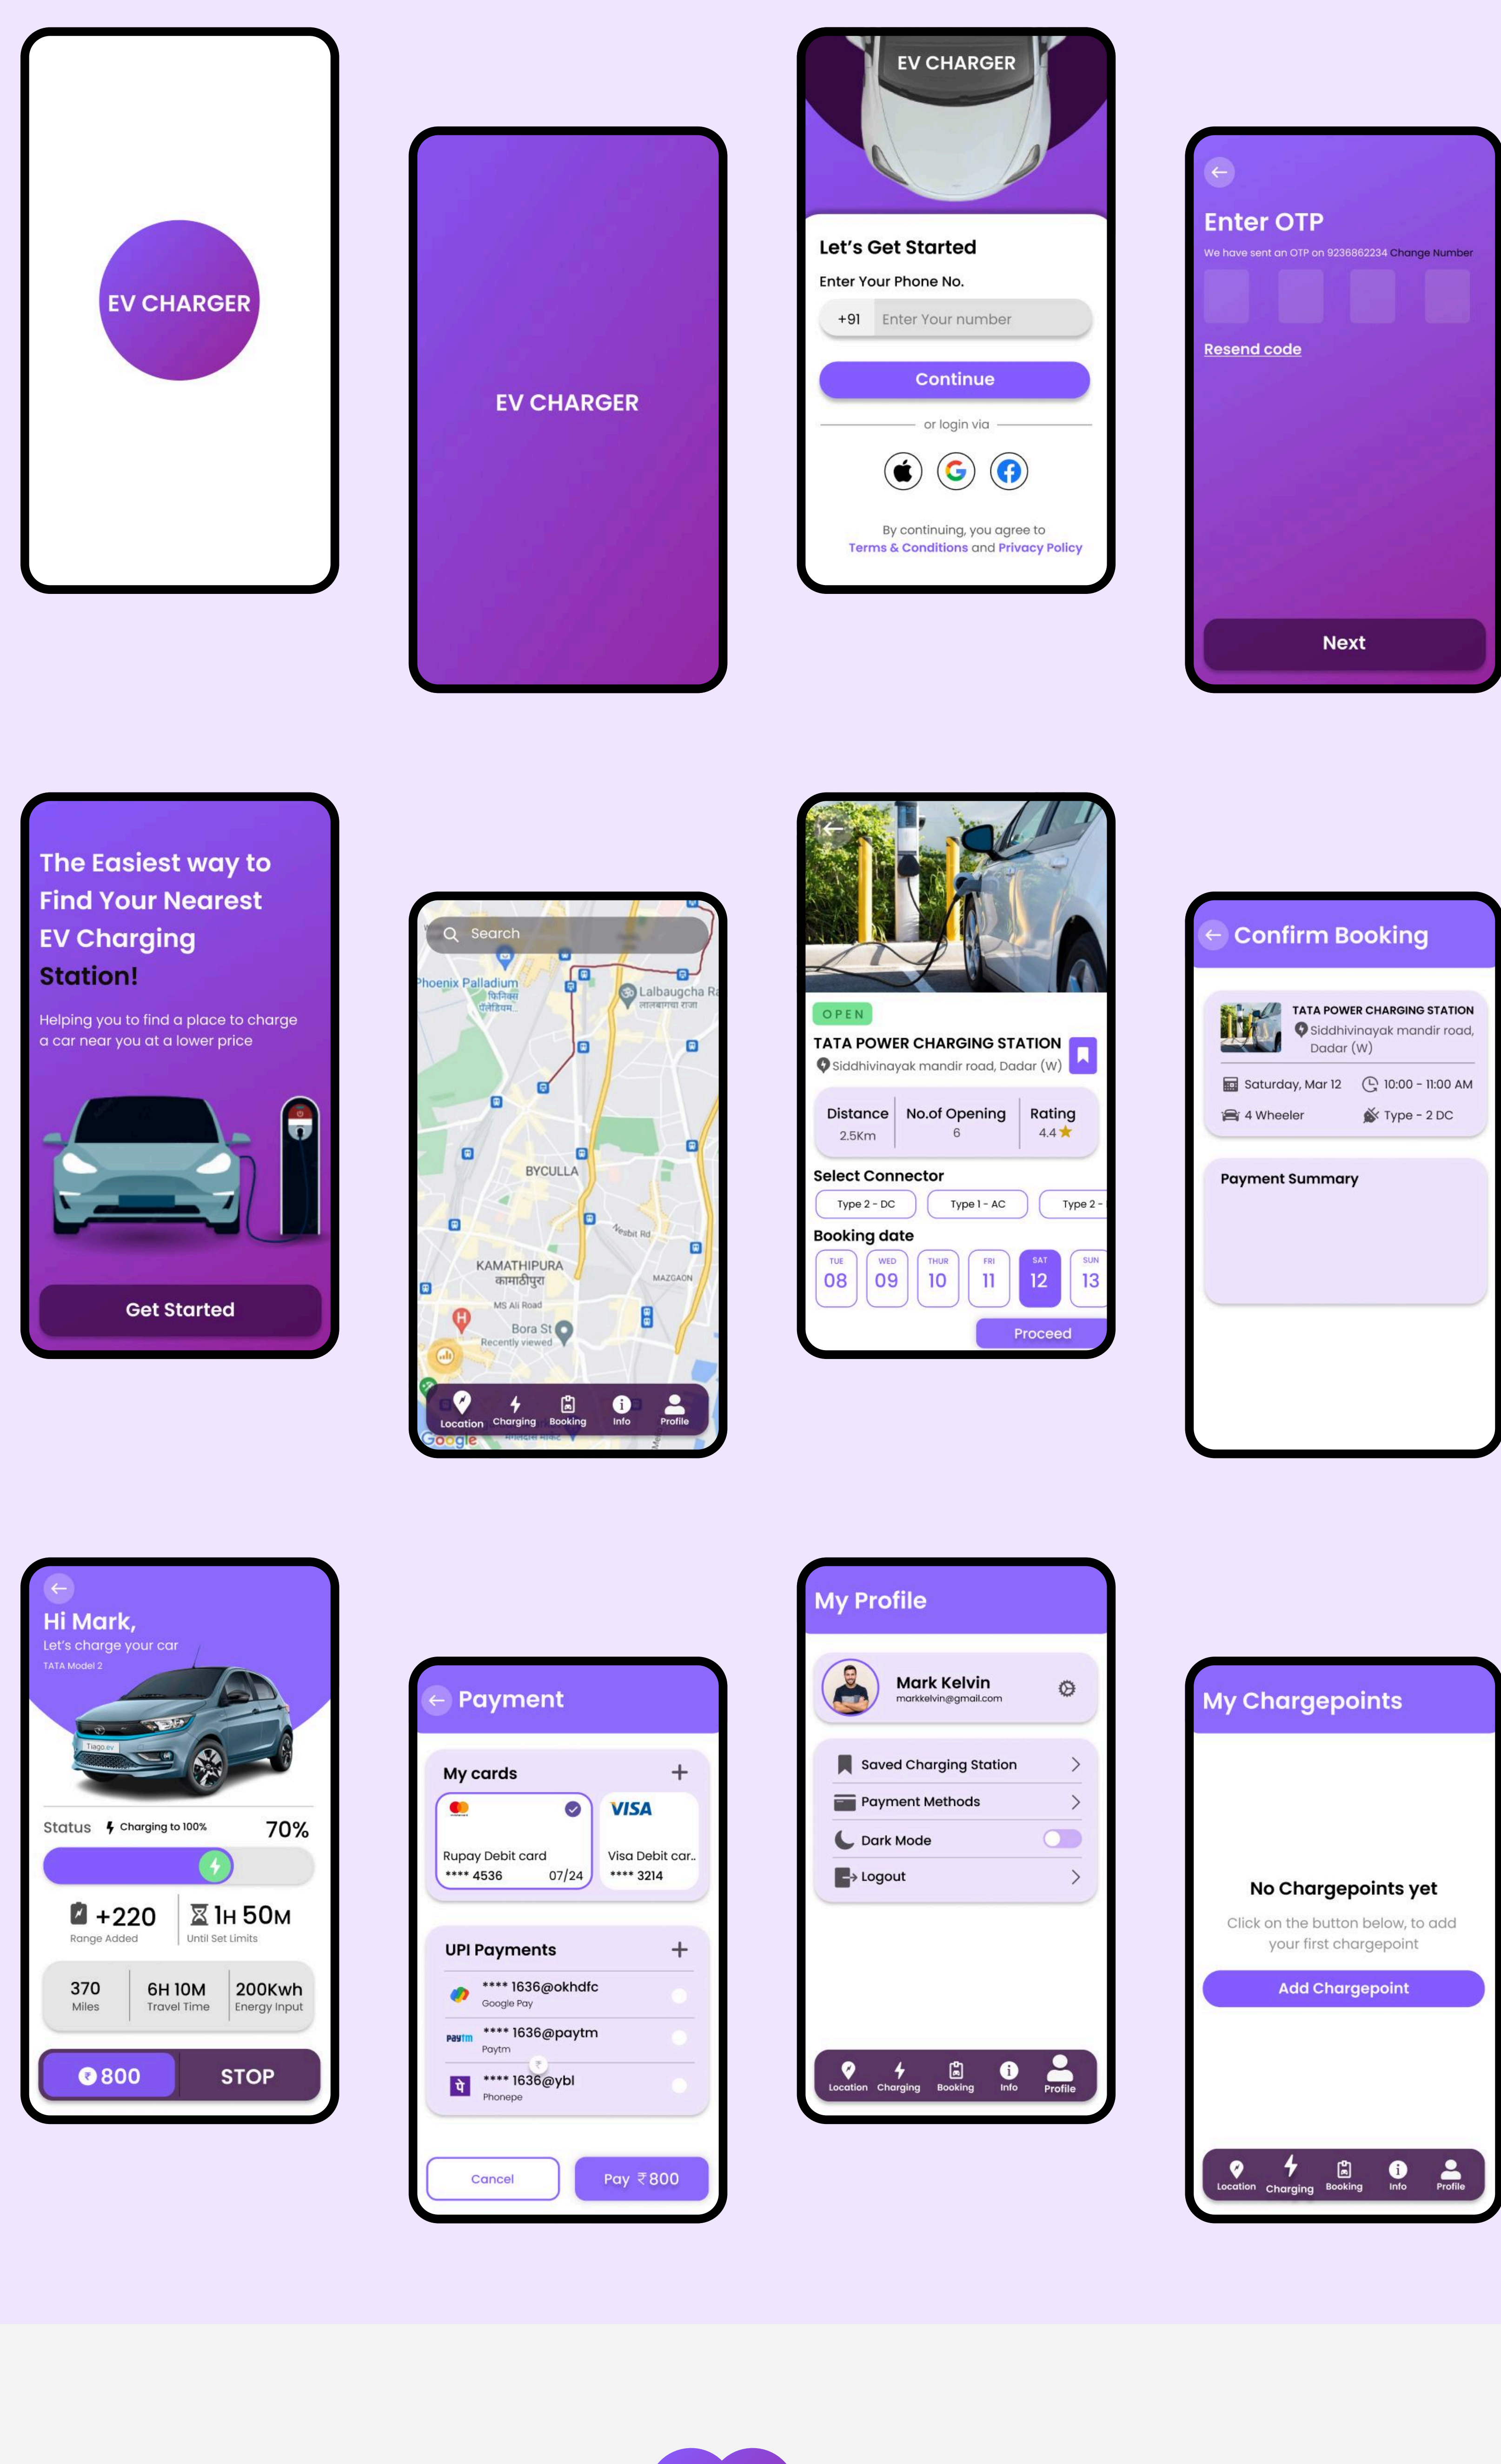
EV CHARGER

EV CHARGER

EV CHARGER

Let's Get Started

Enter Your Phone No.

+91 Enter Your number

Continue

or login via

By continuing, you agree to Terms & Conditions and Privacy Policy

Enter OTP

We have sent an OTP on 9236862234 Change Number

Resend code

Next

The Easiest way to Find Your Nearest EV Charging Station!

Helping you to find a place to charge a car near you at a lower price

Get Started

Search

Phoenix Palladium

Lalbaugcha Ra

BYCULLA

KAMATHIPURA कामाठीपुरा

MS Ali Road

Bora St Recently viewed

MAZGAON

Nesbit Rd

Location Charging Booking Info Profile

Google

OPEN

TATA POWER CHARGING STATION

Siddhivinayak mandir road, Dadar (W)

Distance 2.5Km | No.of Opening 6 | Rating 4.4

Select Connector

Type 2 - DC Type 1 - AC Type 2 -

Booking date

TUE 08 WED 09 THUR 10 FRI 11 SAT 12 SUN 13

Proceed

Confirm Booking

TATA POWER CHARGING STATION

Siddhivinayak mandir road, Dadar (W)

Saturday, Mar 12 10:00 - 11:00 AM

4 Wheeler Type - 2 DC

Payment Summary

Hi Mark,

Let's charge your car

TATA Model 2

Tiago.ev

Status Charging to 100% 70%

+220 Range Added

1H 50M Until Set Limits

370 Miles | 6H 10M Travel Time | 200Kwh Energy Input

800 STOP

Payment

My cards

Rupay Debit card **** 4536 07/24

VISA Visa Debit car.. **** 3214

UPI Payments

**** 1636@okhdfc Google Pay

**** 1636@paytm Paytm

**** 1636@ybl Phonepe

Cancel Pay ₹800

My Profile

Mark Kelvin markkelvin@gmail.com

Saved Charging Station

Payment Methods

Dark Mode

Logout

Location Charging Booking Info Profile

My Chargepoints

No Chargepoints yet

Click on the button below, to add your first chargepoint

Add Chargepoint

Location Charging Booking Info Profile